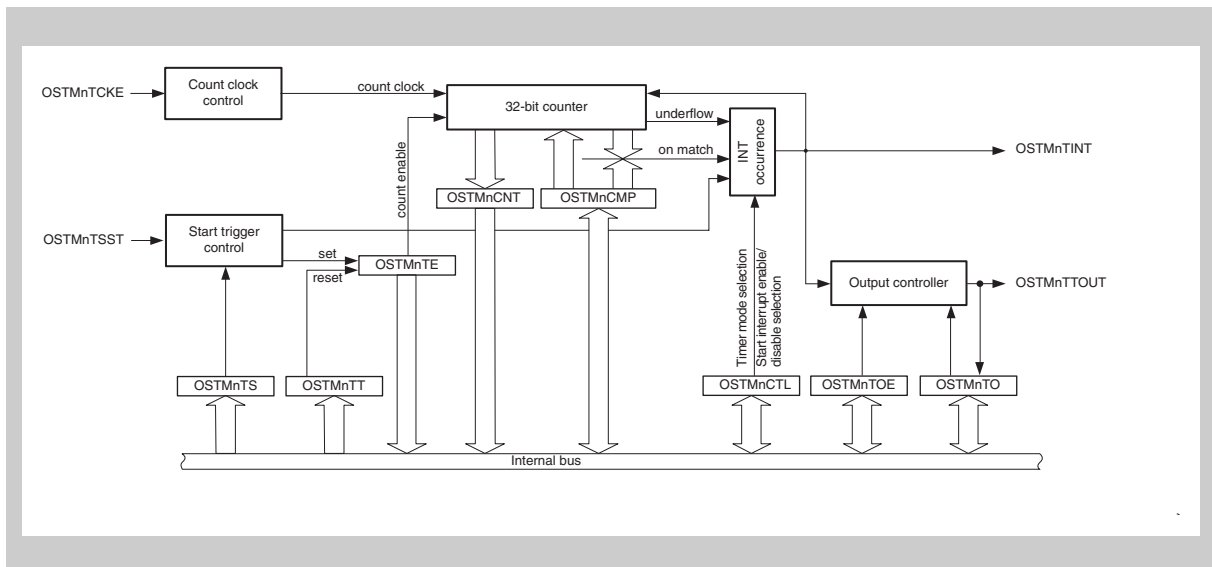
OSTMnTCKE
Count clock control
count clock
32-bit counter
underflow
on match
INT occurrence
OSTMnTINT
count enable
OSTMnCNT
OSTMnCMP
OSTMnTSST
Start trigger control
set
reset
OSTMnTE
Timer mode selection
Start interrupt enable/ disable selection
Output controller
OSTMnTTOUT
OSTMnTS
OSTMnTT
OSTMnCTL
OSTMnTOE
OSTMnTO
Internal bus